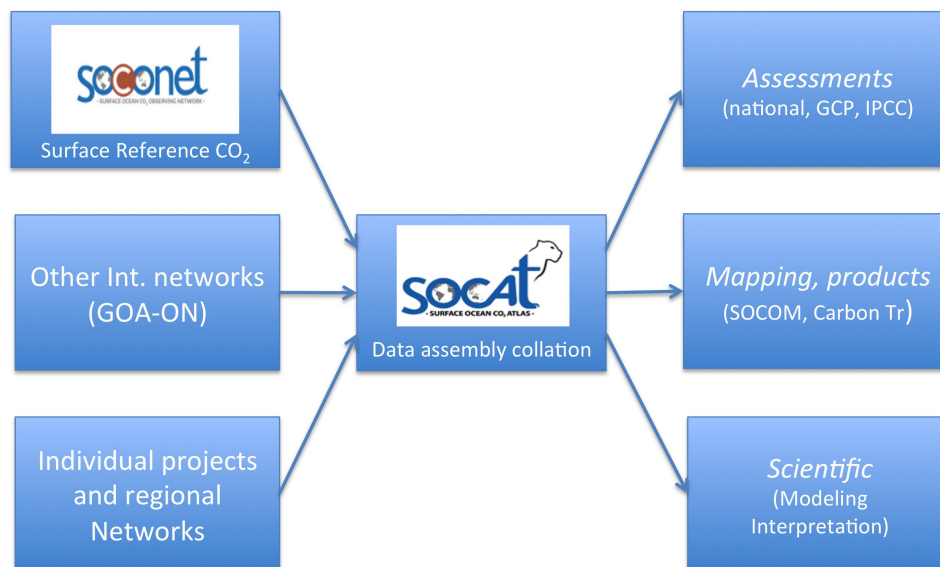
socOnet
- SURFACE OCEAN $CO_2$ OBSERVING NETWORK -
Surface Reference $CO_2$

Other Int. networks (GOA-ON)

Individual projects and regional Networks

SOCAT
- SURFACE OCEAN $CO_2$ ATLAS -
Data assembly collation

*Assessments*
(national, GCP, IPCC)

*Mapping, products*
(SOCOM, Carbon Tr)

*Scientific*
(Modeling Interpretation)